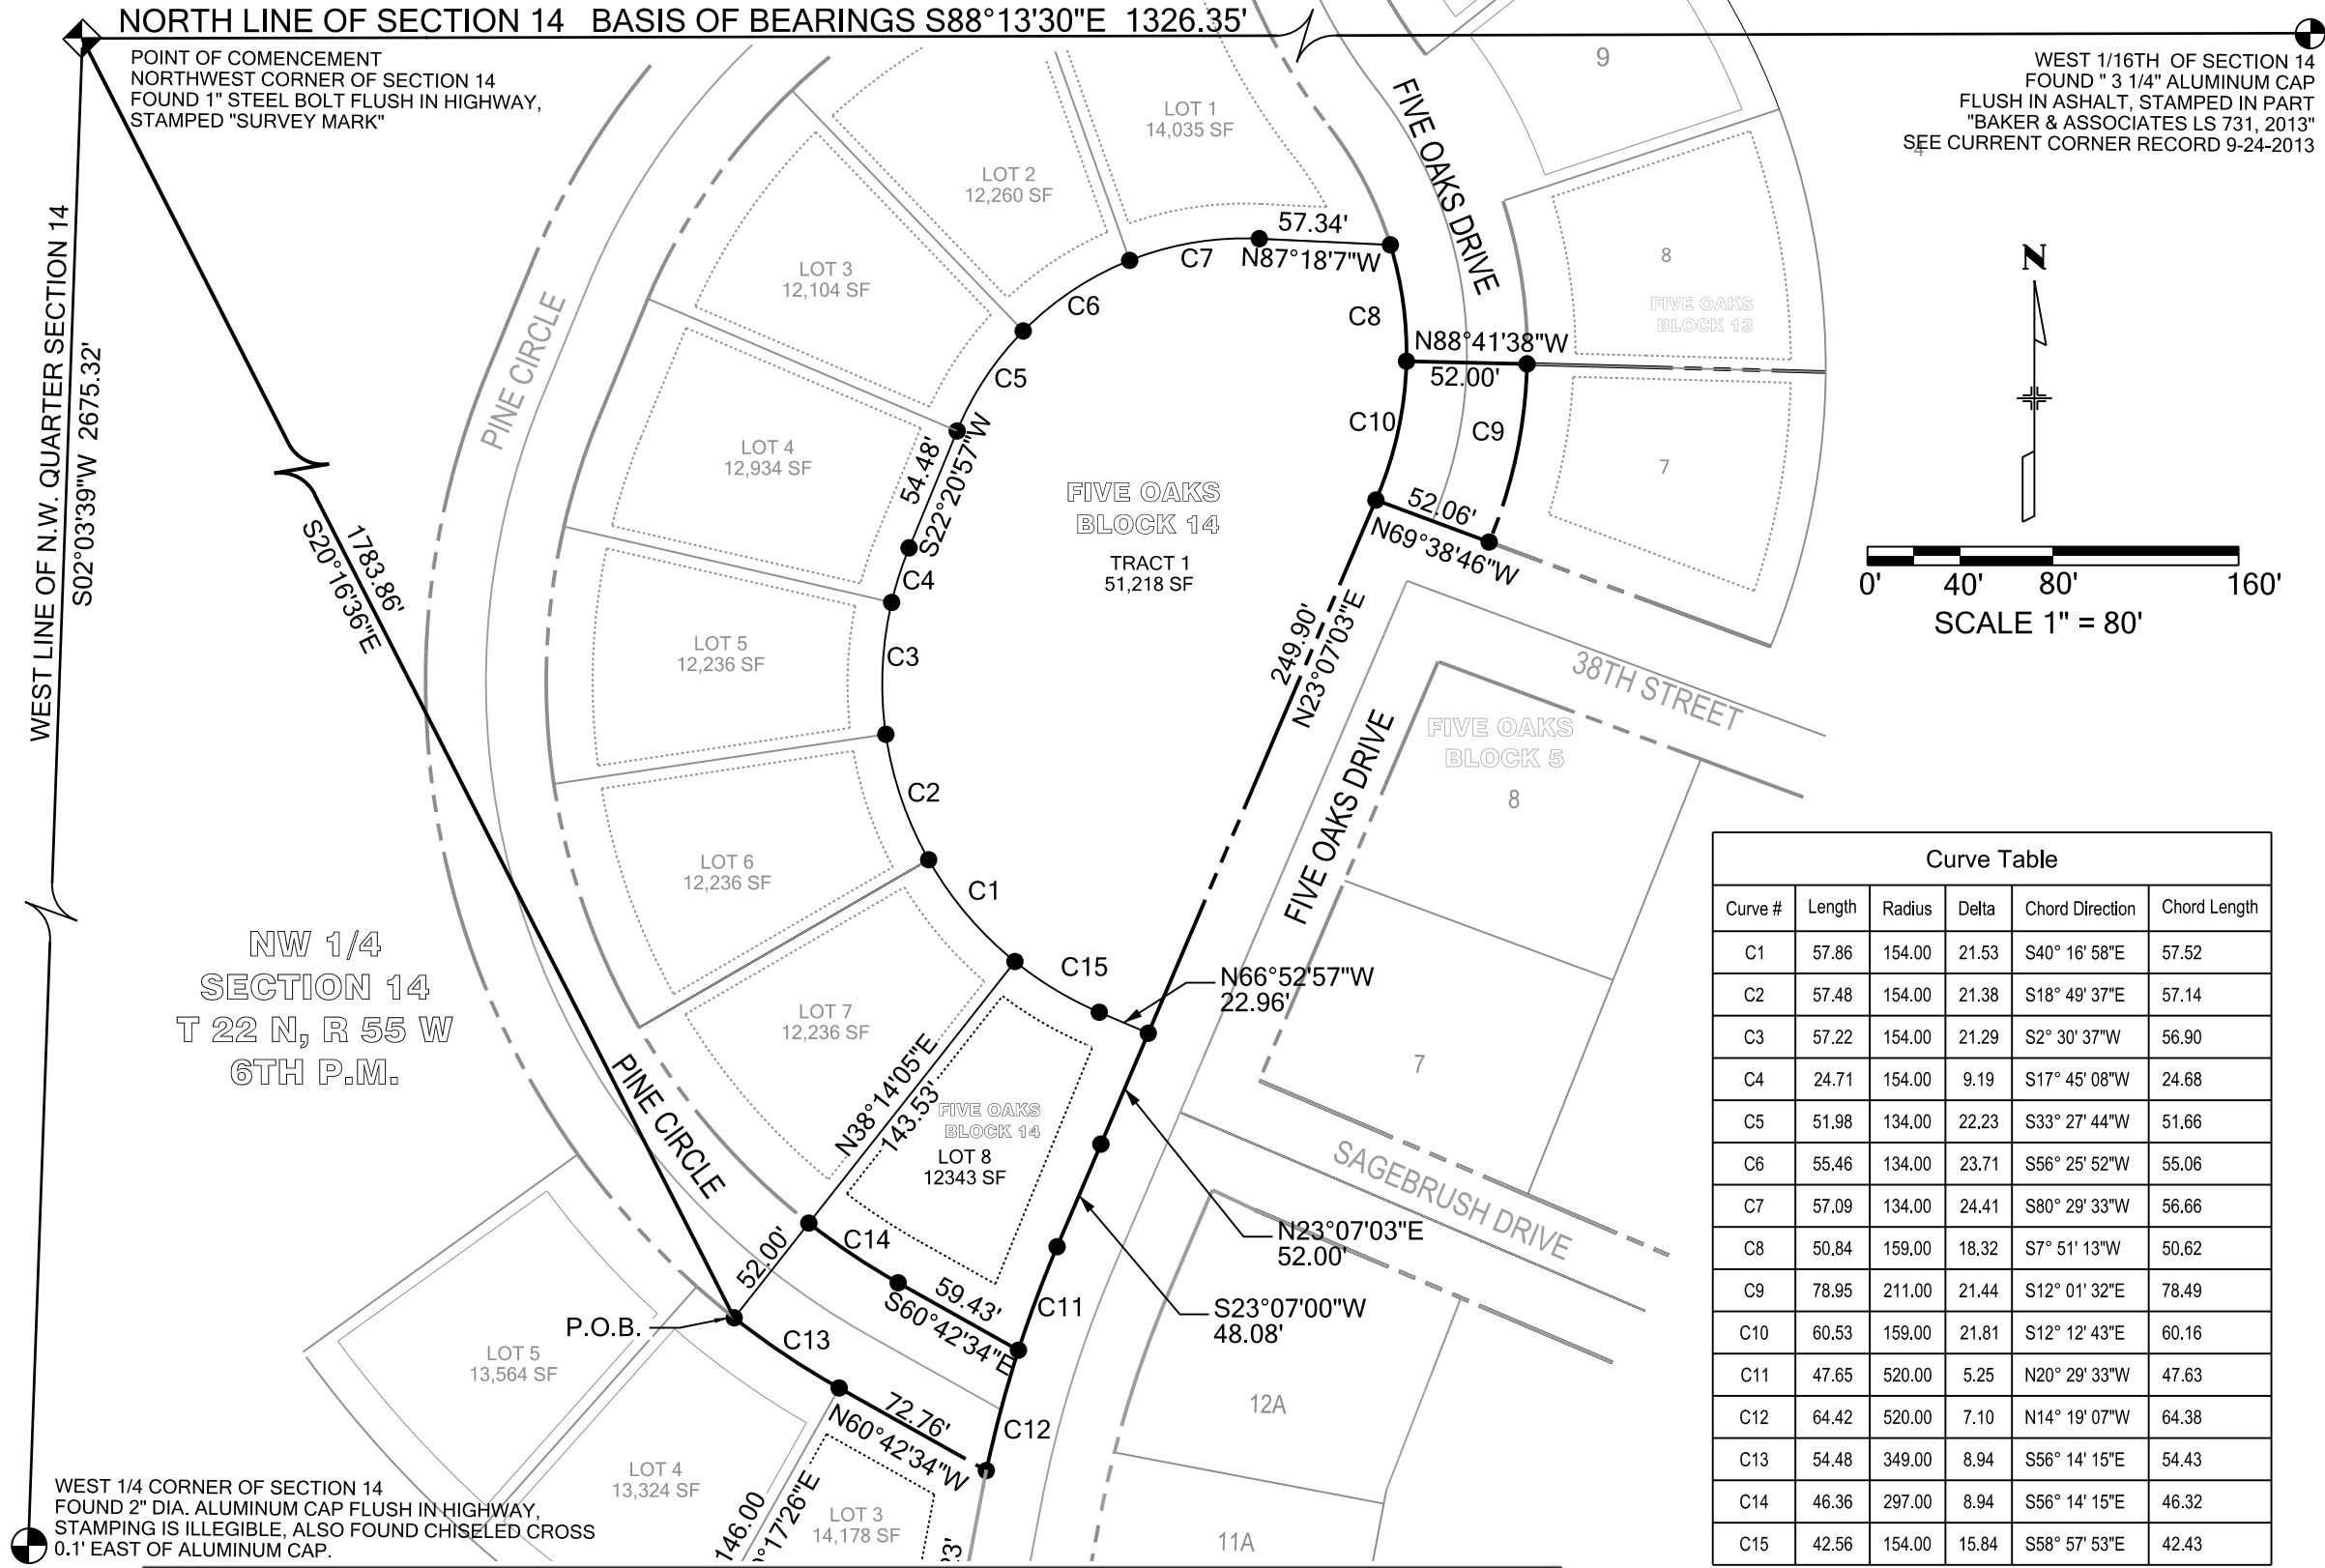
NORTH LINE OF SECTION 14 BASIS OF BEARINGS S88°13'30"E 1326.35'

POINT OF COMENCEMENT
NORTHWEST CORNER OF SECTION 14
FOUND 1" STEEL BOLT FLUSH IN HIGHWAY,
STAMPED "SURVEY MARK"

WEST 1/16TH OF SECTION 14
FOUND " 3 1/4" ALUMINUM CAP
FLUSH IN ASHALT, STAMPED IN PART
"BAKER & ASSOCIATES LS 731, 2013"
SEE CURRENT CORNER RECORD 9-24-2013

9

LOT 1
14,035 SF

LOT 2
12,260 SF

LOT 3
12,104 SF

LOT 4
12,934 SF

LOT 5
12,236 SF

LOT 6
12,236 SF

LOT 7
12,236 SF

FIVE OAKS DRIVE

57.34'
N87°18'7"W
C7
C6
C5
C8
N88°41'38"W
52.00'
C10
C9
8
FIVE OAKS
BLOCK 13
7

N

0' 40' 80' 160'
SCALE 1" = 80'

WEST LINE OF N.W. QUARTER SECTION 14
S02°03'39"W 2675.32'

PINE CIRCLE

54.48'
S22°20'57"W
C4
C3
C2
C1
C15

FIVE OAKS
BLOCK 14
TRACT 1
51,218 SF

52.06'
N69°38'46"W

249.90'
N23°07'03"E

1783.86'
S20°16'36"E

38TH STREET

FIVE OAKS
BLOCK 5
8

FIVE OAKS DRIVE

N66°52'57"W
22.96'

NW 1/4
SECTION 14
T 22 N, R 55 W
6TH P.M.

7

PINE CIRCLE

N38°14'05"E
143.53'

FIVE OAKS
BLOCK 14
LOT 8
12343 SF

SAGEBRUSH DRIVE

N23°07'03"E
52.00'

S23°07'00"W
48.08'

52.00'
C14
59.43'
S60°42'34"E
C11

P.O.B.
C13
72.76'
N60°42'34"W
C12

LOT 5
13,564 SF

LOT 4
13,324 SF

LOT 3
14,178 SF

146.00
°17'26"E
3'

12A
11A

WEST 1/4 CORNER OF SECTION 14
FOUND 2" DIA. ALUMINUM CAP FLUSH IN HIGHWAY,
STAMPING IS ILLEGIBLE, ALSO FOUND CHISELED CROSS
0.1' EAST OF ALUMINUM CAP.

Curve Table

| Curve # | Length | Radius | Delta | Chord Direction | Chord Length |
|---|---|---|---|---|---|
| C1 | 57.86 | 154.00 | 21.53 | S40° 16' 58"E | 57.52 |
| C2 | 57.48 | 154.00 | 21.38 | S18° 49' 37"E | 57.14 |
| C3 | 57.22 | 154.00 | 21.29 | S2° 30' 37"W | 56.90 |
| C4 | 24.71 | 154.00 | 9.19 | S17° 45' 08"W | 24.68 |
| C5 | 51.98 | 134.00 | 22.23 | S33° 27' 44"W | 51.66 |
| C6 | 55.46 | 134.00 | 23.71 | S56° 25' 52"W | 55.06 |
| C7 | 57.09 | 134.00 | 24.41 | S80° 29' 33"W | 56.66 |
| C8 | 50.84 | 159.00 | 18.32 | S7° 51' 13"W | 50.62 |
| C9 | 78.95 | 211.00 | 21.44 | S12° 01' 32"E | 78.49 |
| C10 | 60.53 | 159.00 | 21.81 | S12° 12' 43"E | 60.16 |
| C11 | 47.65 | 520.00 | 5.25 | N20° 29' 33"W | 47.63 |
| C12 | 64.42 | 520.00 | 7.10 | N14° 19' 07"W | 64.38 |
| C13 | 54.48 | 349.00 | 8.94 | S56° 14' 15"E | 54.43 |
| C14 | 46.36 | 297.00 | 8.94 | S56° 14' 15"E | 46.32 |
| C15 | 42.56 | 154.00 | 15.84 | S58° 57' 53"E | 42.43 |